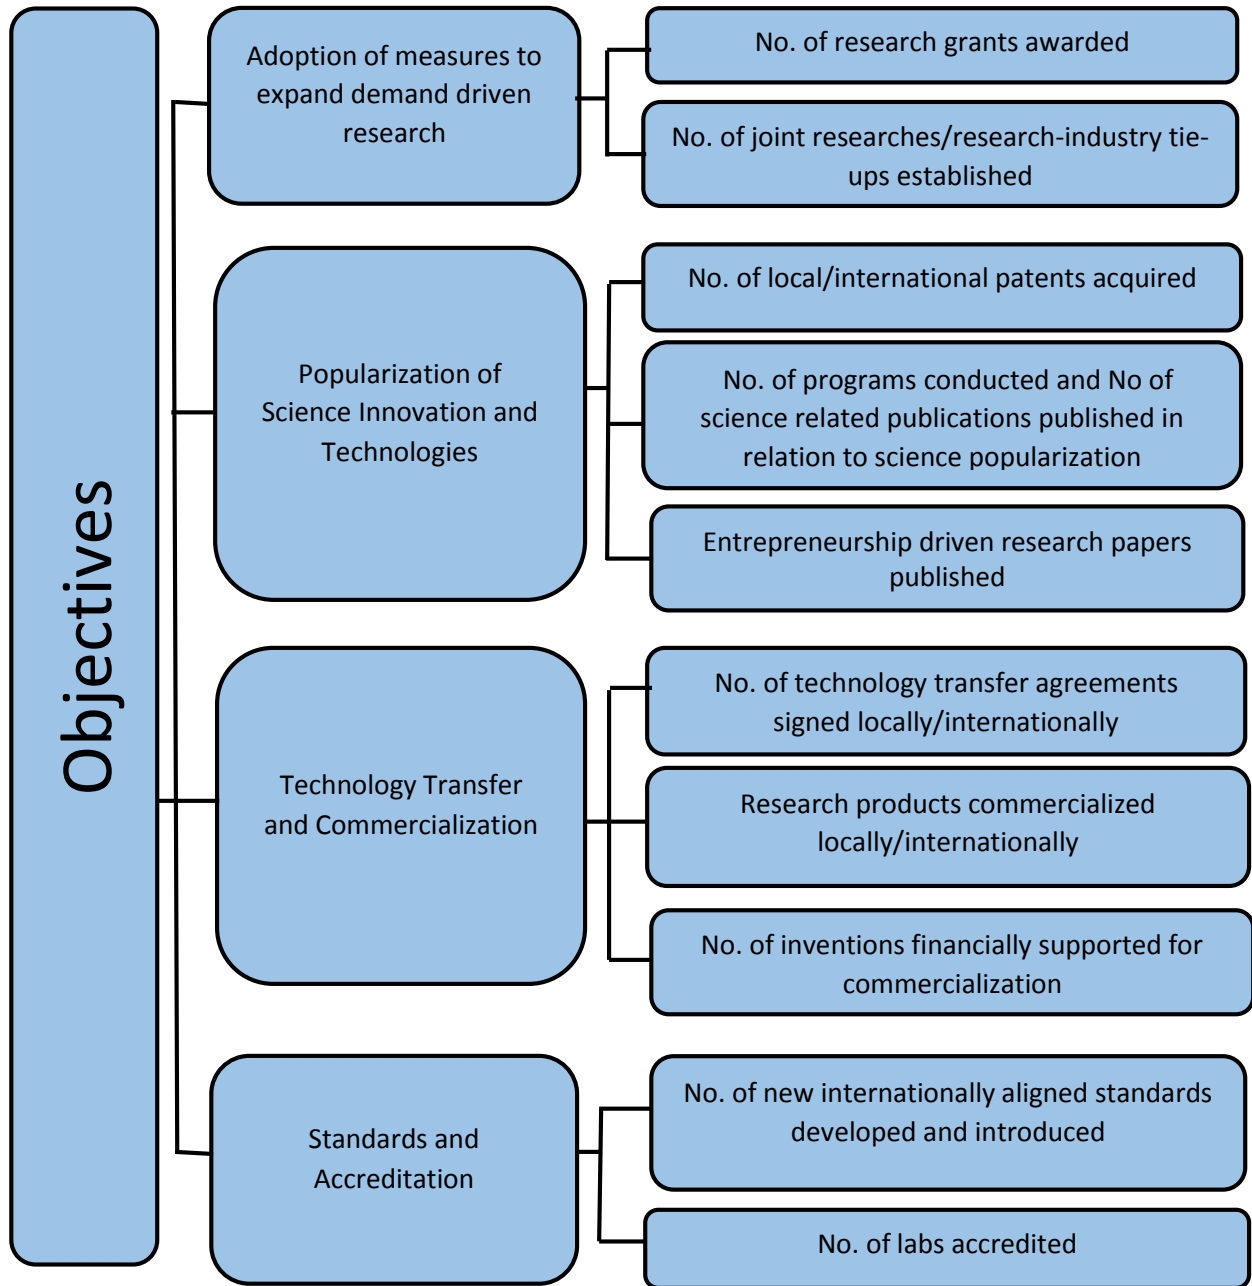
Objectives

Adoption of measures to expand demand driven research

No. of research grants awarded

No. of joint researches/research-industry tie-ups established

Popularization of Science Innovation and Technologies

No. of local/international patents acquired

No. of programs conducted and No of science related publications published in relation to science popularization

Entrepreneurship driven research papers published

Technology Transfer and Commercialization

No. of technology transfer agreements signed locally/internationally

Research products commercialized locally/internationally

No. of inventions financially supported for commercialization

Standards and Accreditation

No. of new internationally aligned standards developed and introduced

No. of labs accredited